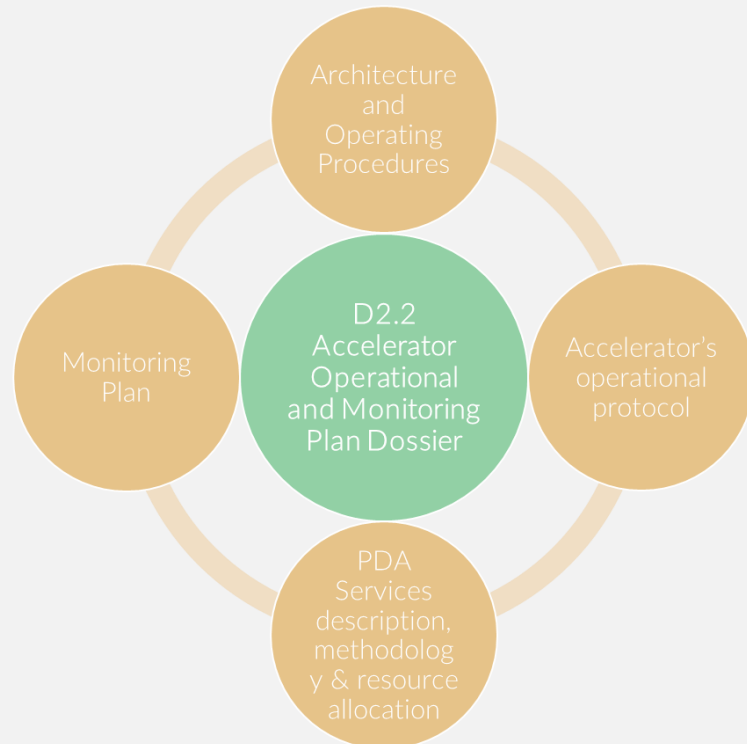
Architecture and Operating Procedures

Monitoring Plan

D2.2 Accelerator Operational and Monitoring Plan Dossier

Accelerator's operational protocol

PDA Services description, methodolog y & resource allocation